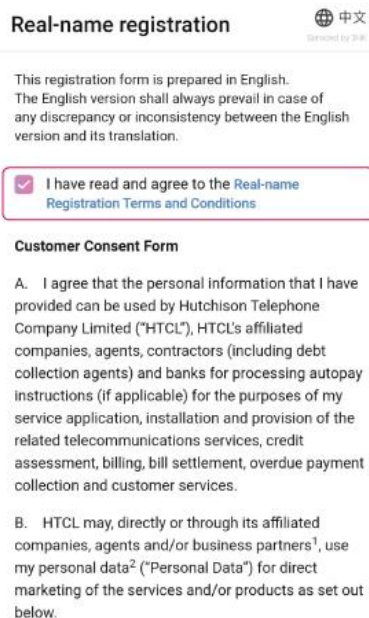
Real-name registration

中文
Serviced by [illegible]

This registration form is prepared in English. The English version shall always prevail in case of any discrepancy or inconsistency between the English version and its translation.

I have read and agree to the Real-name Registration Terms and Conditions

Customer Consent Form

A. I agree that the personal information that I have provided can be used by Hutchison Telephone Company Limited ("HTCL"), HTCL's affiliated companies, agents, contractors (including debt collection agents) and banks for processing autopay instructions (if applicable) for the purposes of my service application, installation and provision of the related telecommunications services, credit assessment, billing, bill settlement, overdue payment collection and customer services.

B. HTCL may, directly or through its affiliated companies, agents and/or business partners$^1$, use my personal data$^2$ ("Personal Data") for direct marketing of the services and/or products as set out below.